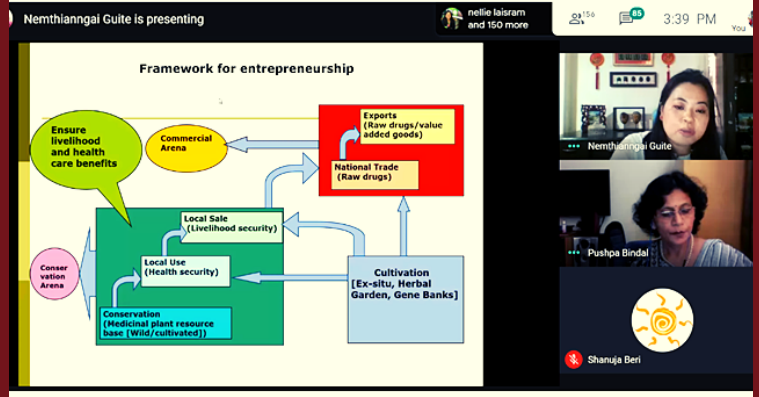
Nemthianngai Guite is presenting

nellie laisram and 150 more

156

85

3:39 PM

You

Framework for entrepreneurship

Ensure livelihood and health care benefits

Commercial Arena

Exports (Raw drugs/value added goods)

National Trade (Raw drugs)

Local Sale (Livelihood security)

Local Use (Health security)

Conser vation Arena

Cultivation [Ex-situ, Herbal Garden, Gene Banks]

Conservation (Medicinal plant resource base [Wild/cultivated])

Nemthianngai Guite

Pushpa Bindal

Shanuja Beri